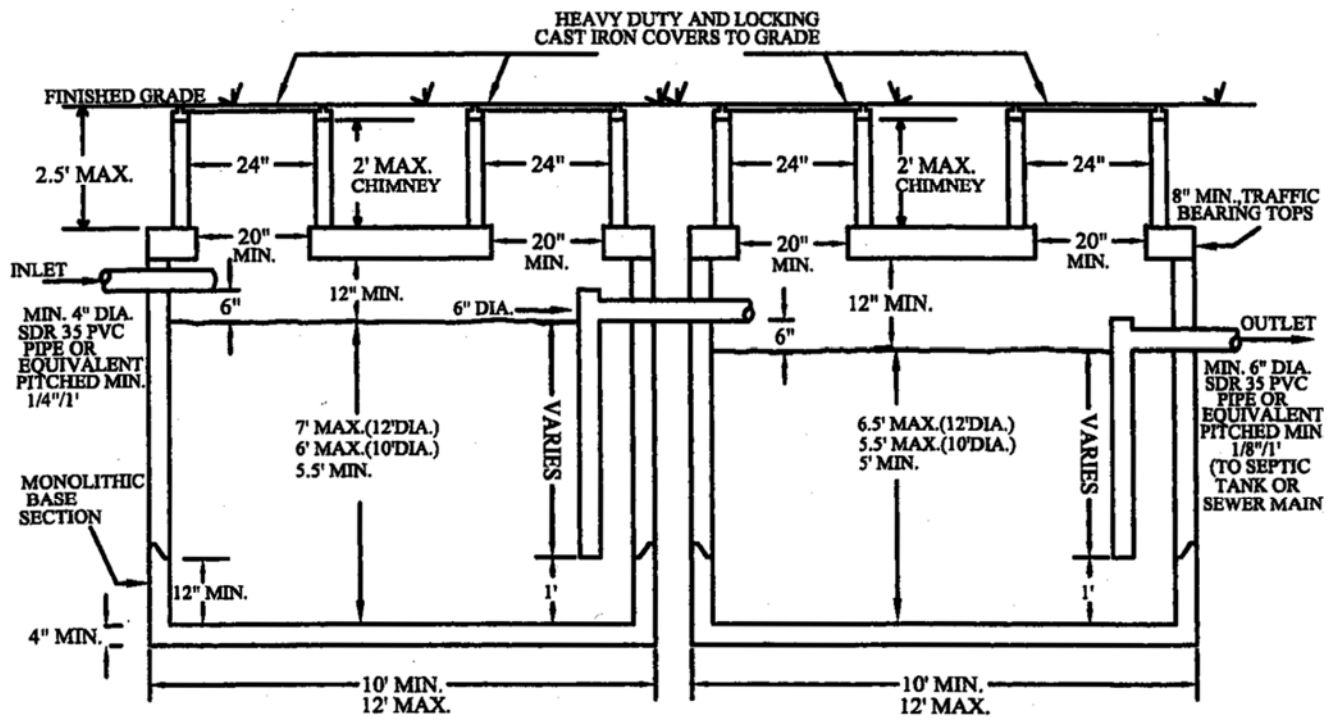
HEAVY DUTY AND LOCKING CAST IRON COVERS TO GRADE

FINISHED GRADE

2.5' MAX.

24"

2' MAX. CHIMNEY

24"

24"

2' MAX. CHIMNEY

24"

8" MIN., TRAFFIC BEARING TOPS

20" MIN.

20" MIN.

20" MIN.

20" MIN.

INLET

MIN. 4" DIA. SDR 35 PVC PIPE OR EQUIVALENT PITCHED MIN. 1/4"/1'

6"

12" MIN.

6" DIA.

12" MIN.

6"

OUTLET

MIN. 6" DIA. SDR 35 PVC PIPE OR EQUIVALENT PITCHED MIN. 1/8"/1' (TO SEPTIC TANK OR SEWER MAIN

7' MAX.(12'DIA.)
6' MAX.(10'DIA.)
5.5' MIN.

VARIES

6.5' MAX.(12'DIA.)
5.5' MAX.(10'DIA.)
5' MIN.

VARIES

MONOLITHIC BASE SECTION

12" MIN.

1'

1'

4" MIN.

10' MIN.
12' MAX.

10' MIN.
12' MAX.